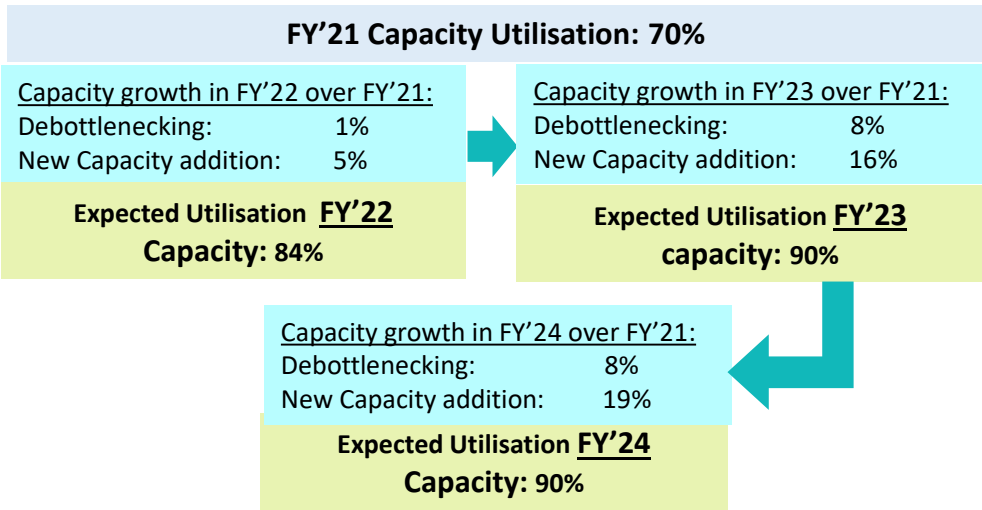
FY’21 Capacity Utilisation: 70%

Capacity growth in FY’22 over FY’21:
Debottlenecking: 1%
New Capacity addition: 5%

Expected Utilisation FY’22
Capacity: 84%

Capacity growth in FY’23 over FY’21:
Debottlenecking: 8%
New Capacity addition: 16%

Expected Utilisation FY’23
capacity: 90%

Capacity growth in FY’24 over FY’21:
Debottlenecking: 8%
New Capacity addition: 19%

Expected Utilisation FY’24
Capacity: 90%